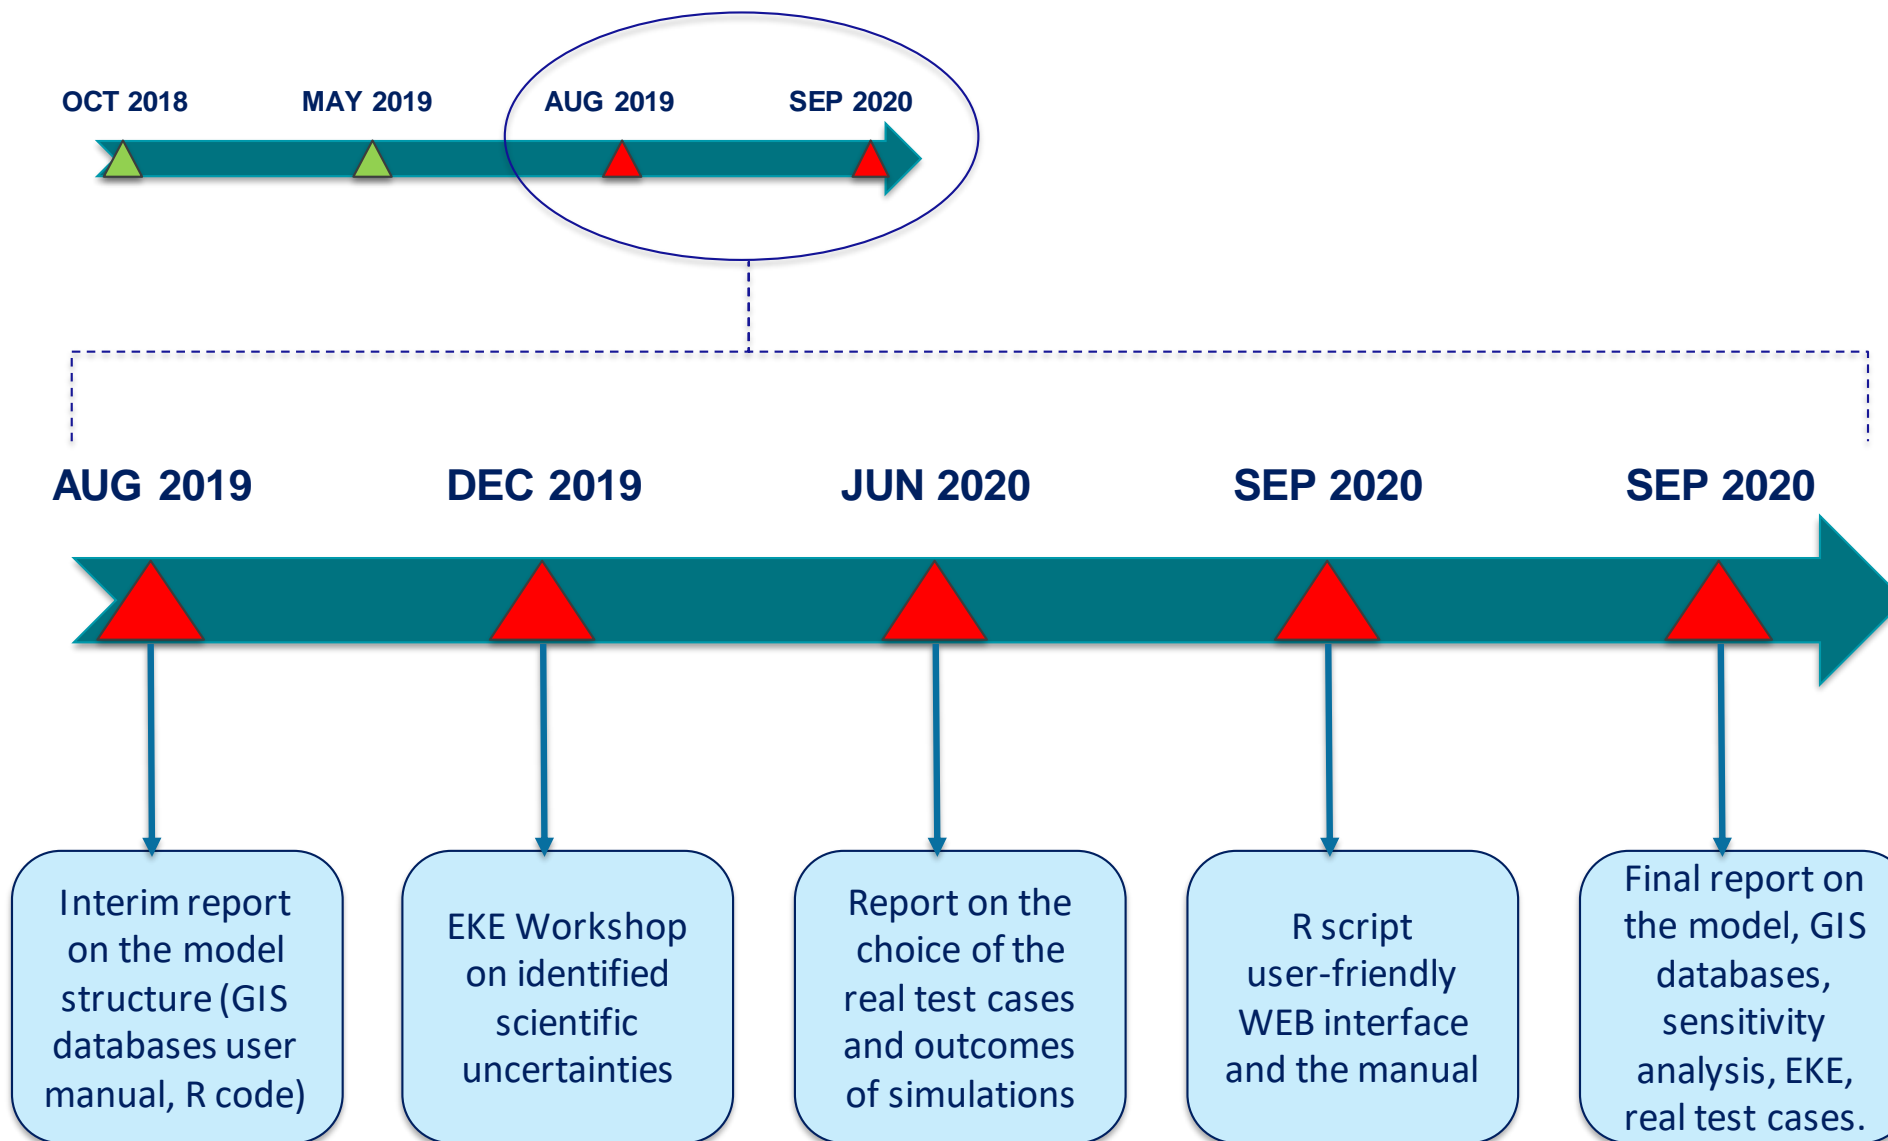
OCT 2018
MAY 2019
AUG 2019
SEP 2020

AUG 2019
DEC 2019
JUN 2020
SEP 2020
SEP 2020

Interim report on the model structure (GIS databases user manual, R code)

EKE Workshop on identified scientific uncertainties

Report on the choice of the real test cases and outcomes of simulations

R script user-friendly WEB interface and the manual

Final report on the model, GIS databases, sensitivity analysis, EKE, real test cases.